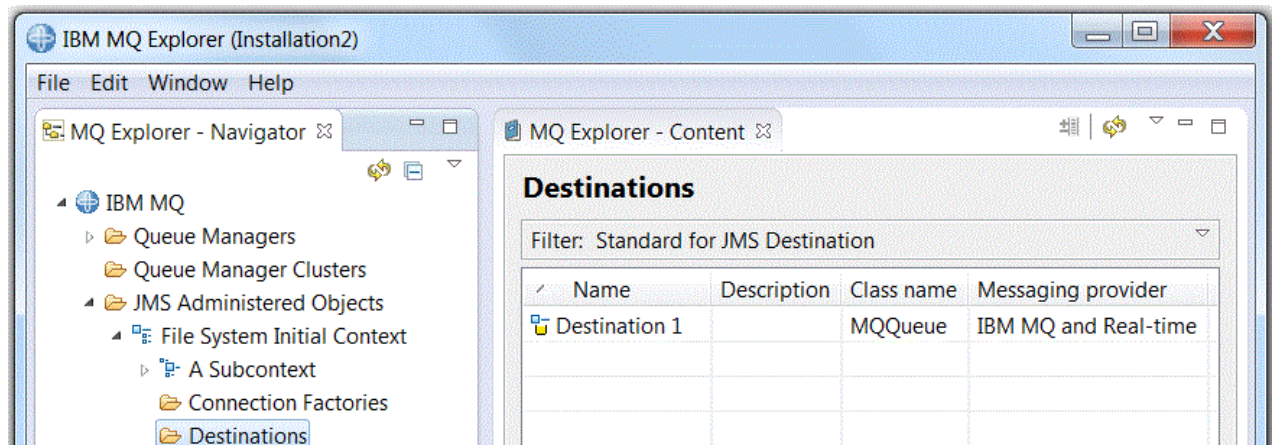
IBM MQ Explorer (Installation2)

File Edit Window Help

MQ Explorer - Navigator

IBM MQ
Queue Managers
Queue Manager Clusters
JMS Administered Objects
File System Initial Context
A Subcontext
Connection Factories
Destinations

MQ Explorer - Content

Destinations

Filter: Standard for JMS Destination

| Name | Description | Class name | Messaging provider |
|---|---|---|---|
| Destination 1 | | MQQueue | IBM MQ and Real-time |